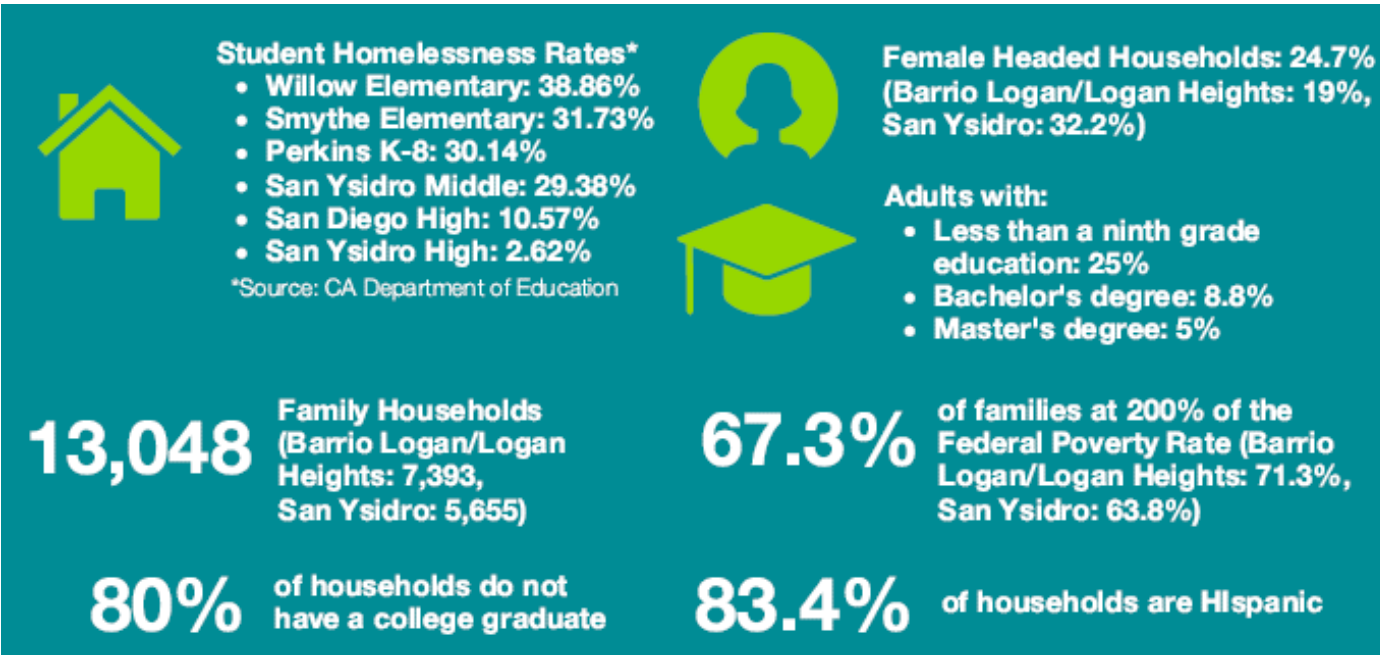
Student Homelessness Rates*
- Willow Elementary: 38.86%
- Smythe Elementary: 31.73%
- Perkins K-8: 30.14%
- San Ysidro Middle: 29.38%
- San Diego High: 10.57%
- San Ysidro High: 2.62%

*Source: CA Department of Education

Female Headed Households: 24.7% (Barrio Logan/Logan Heights: 19%, San Ysidro: 32.2%)

Adults with:
- Less than a ninth grade education: 25%
- Bachelor's degree: 8.8%
- Master's degree: 5%

13,048 Family Households (Barrio Logan/Logan Heights: 7,393, San Ysidro: 5,655)

67.3% of families at 200% of the Federal Poverty Rate (Barrio Logan/Logan Heights: 71.3%, San Ysidro: 63.8%)

80% of households do not have a college graduate

83.4% of households are Hispanic